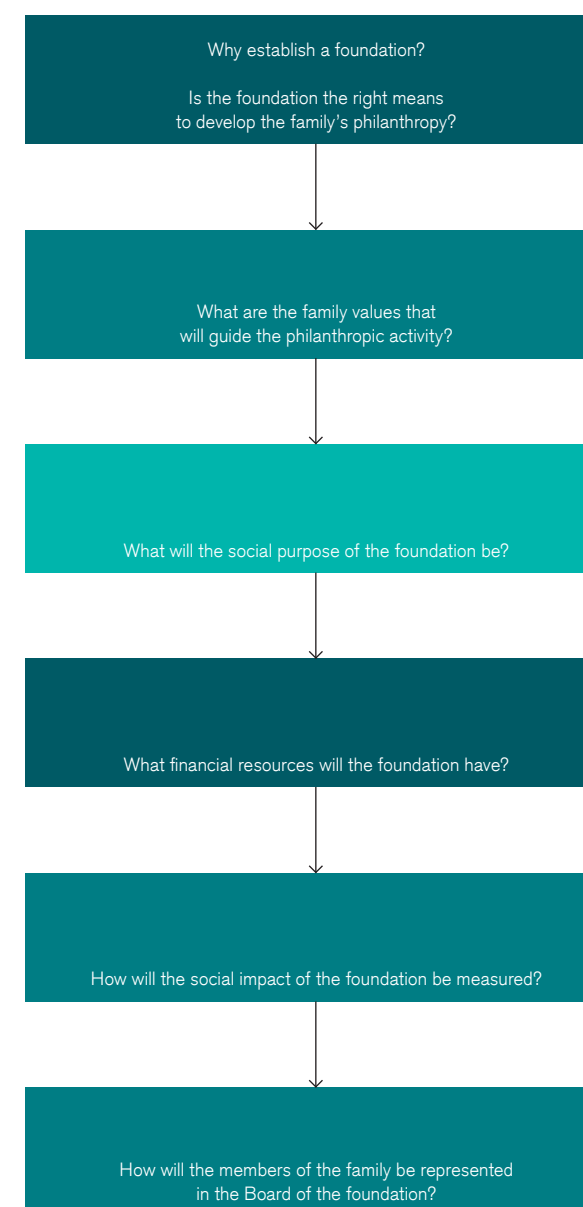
Why establish a foundation?

Is the foundation the right means to develop the family's philanthropy?

What are the family values that will guide the philanthropic activity?

What will the social purpose of the foundation be?

What financial resources will the foundation have?

How will the social impact of the foundation be measured?

How will the members of the family be represented in the Board of the foundation?